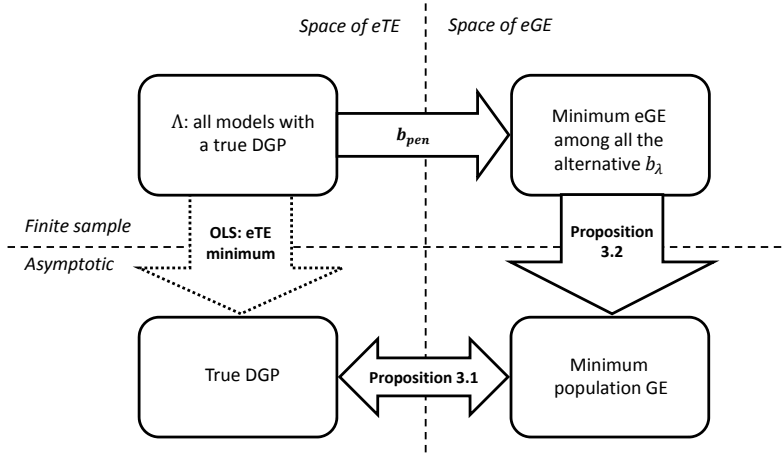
Space of eTE

Space of eGE

$\Lambda$: all models with a true DGP

$b_{pen}$

Minimum eGE among all the alternative $b_{\lambda}$

Finite sample

Asymptotic

OLS: eTE minimum

Proposition 3.2

True DGP

Proposition 3.1

Minimum population GE